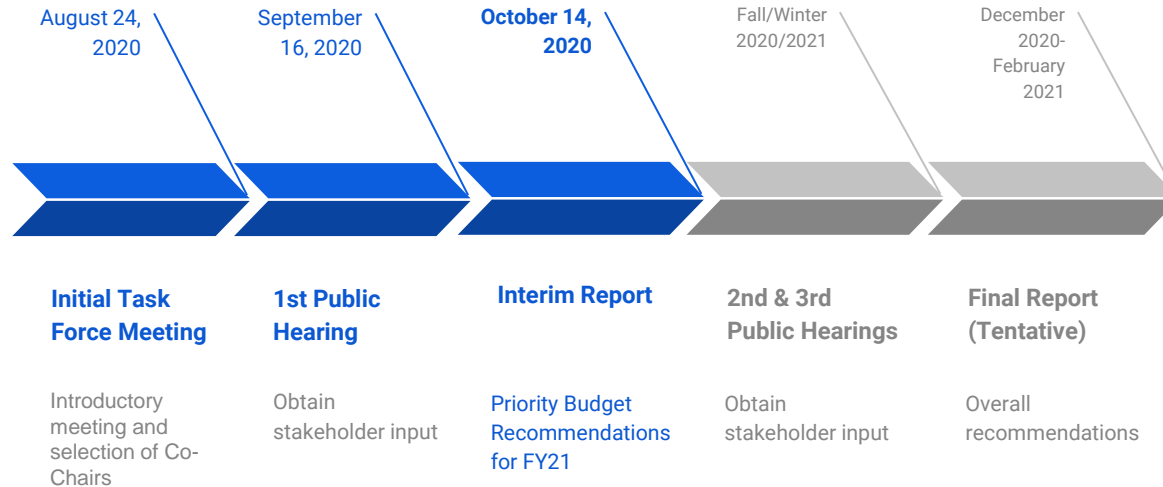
August 24, 2020

Initial Task Force Meeting

Introductory meeting and selection of Co-Chairs

September 16, 2020

1st Public Hearing

Obtain stakeholder input

October 14, 2020

Interim Report

Priority Budget Recommendations for FY21

Fall/Winter 2020/2021

2nd & 3rd Public Hearings

Obtain stakeholder input

December 2020-February 2021

Final Report (Tentative)

Overall recommendations